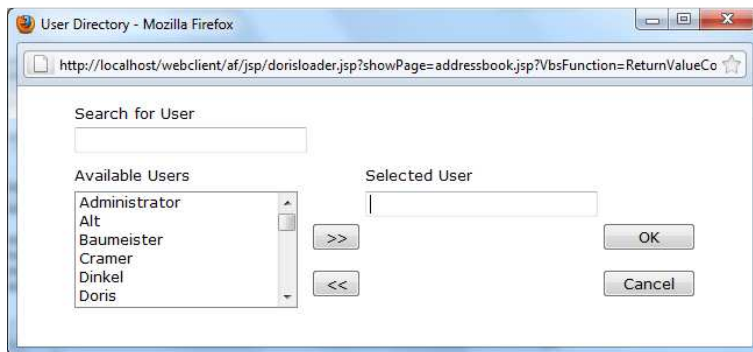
User Directory - Mozilla Firefox

http://localhost/webclient/af/jsp/dorisloader.jsp?showPage=addressbook.jsp?VbsFunction=ReturnValueCo

Search for User

Available Users

Administrator
Alt
Baumeister
Cramer
Dinkel
Doris

Selected User

>>

<<

OK

Cancel